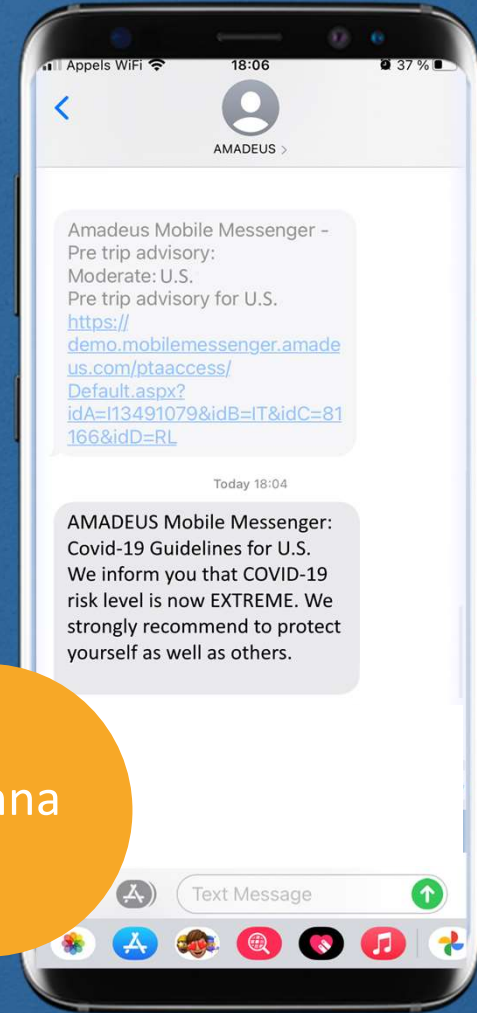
Appels WiFi 18:06 37 %

AMADEUS >

Amadeus Mobile Messenger - Pre trip advisory:
Moderate: U.S.
Pre trip advisory for U.S.
https://demo.mobilemessenger.amadeus.com/ptaaccess/Default.aspx?idA=I13491079&idB=IT&idC=81166&idD=RL

Today 18:04

AMADEUS Mobile Messenger: Covid-19 Guidelines for U.S. We inform you that COVID-19 risk level is now EXTREME. We strongly recommend to protect yourself as well as others.

nna

Text Message